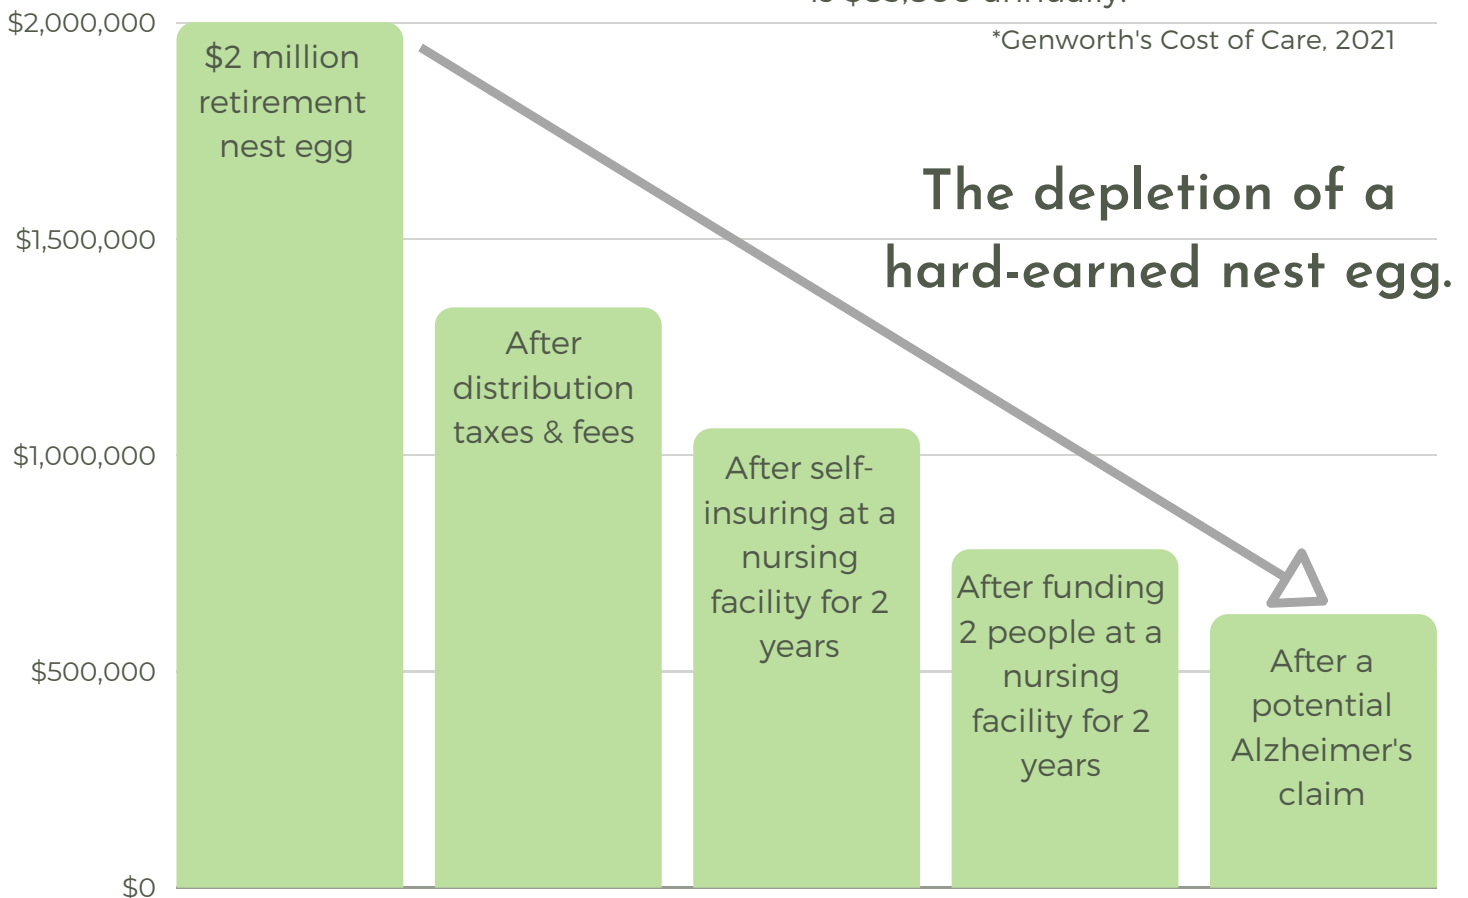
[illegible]

*Genworth's Cost of Care, 2021

The depletion of a hard-earned nest egg.

$2,000,000
$1,500,000
$1,000,000
$500,000
$0

$2 million retirement nest egg

After distribution taxes & fees

After self-insuring at a nursing facility for 2 years

After funding 2 people at a nursing facility for 2 years

After a potential Alzheimer's claim